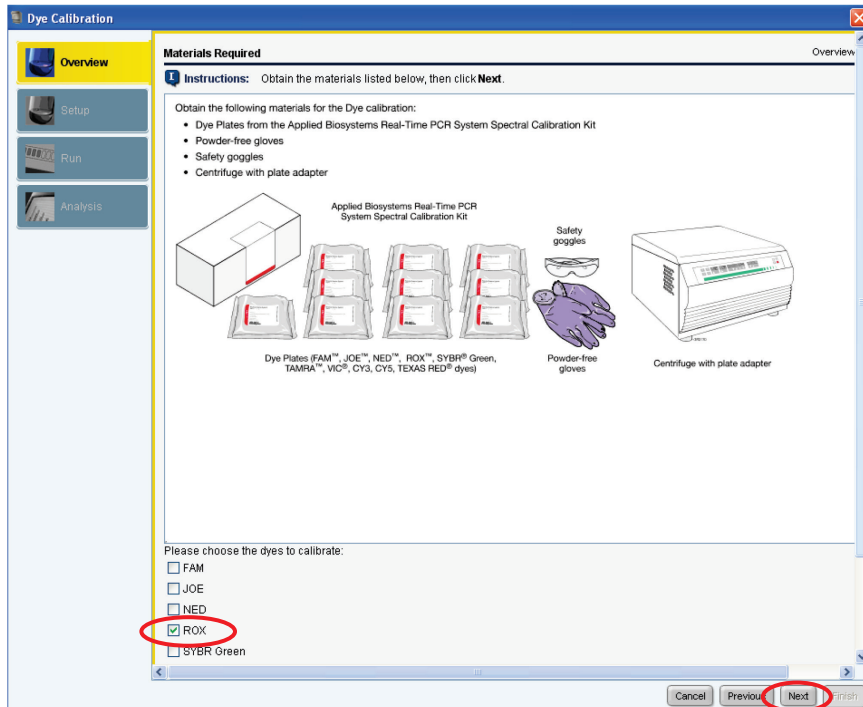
Dye Calibration

Overview

Setup

Run

Analysis

Materials Required

Overview

Instructions: Obtain the materials listed below, then click **Next**.

Obtain the following materials for the Dye calibration:

- Dye Plates from the Applied Biosystems Real-Time PCR System Spectral Calibration Kit
- Powder-free gloves
- Safety goggles
- Centrifuge with plate adapter

Applied Biosystems Real-Time PCR System Spectral Calibration Kit

Safety goggles

Dye Plates (FAM™, JOE™, NED™, ROX™, SYBR® Green, TAMRA™, VIC®, CY3, CY5, TEXAS RED® dyes)

Powder-free gloves

Centrifuge with plate adapter

Please choose the dyes to calibrate:

FAM

JOE

NED

ROX

SYBR Green

Cancel

Previous

Next

Finish